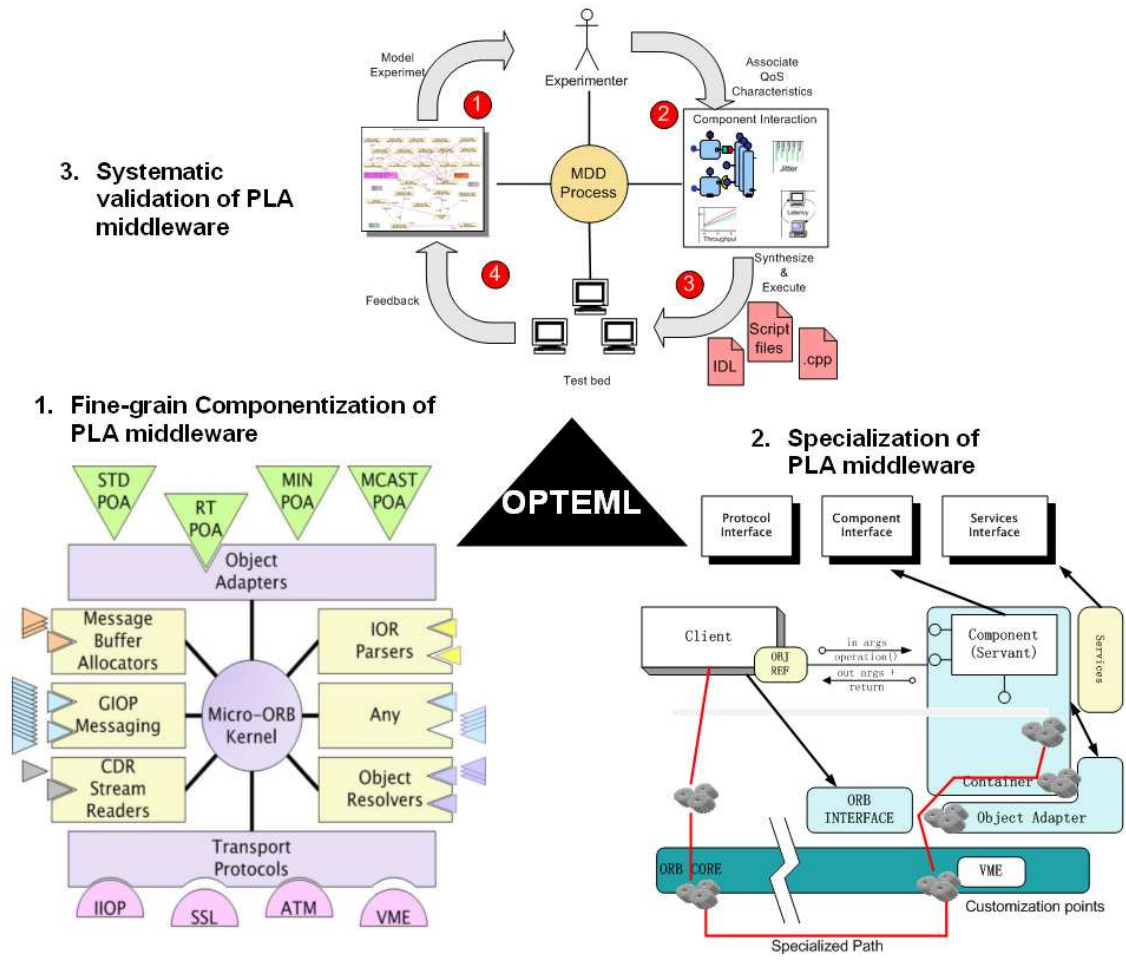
3. Systematic validation of PLA middleware

Model Experimet

Experimenter

Associate QoS Characteristics

1

2

Component Interaction

Jitter

Latency

Throughput

MDD Process

4

3

Synthesize & Execute

Feedback

Script files

IDL

.cpp

Test bed

1. Fine-grain Componentization of PLA middleware

STD POA

RT POA

MIN POA

MCAST POA

Object Adapters

Message Buffer Allocators

GIOP Messaging

CDR Stream Readers

Micro-ORB Kernel

IOR Parsers

Any

Object Resolvers

Transport Protocols

IIOP

SSL

ATM

VME

OPTEML

2. Specialization of PLA middleware

Protocol Interface

Component Interface

Services Interface

Client

ORB REF

in args operation()

out args + return

Component (Servant)

Services

Container

ORB INTERFACE

Object Adapter

ORB CORE

VME

Customization points

Specialized Path